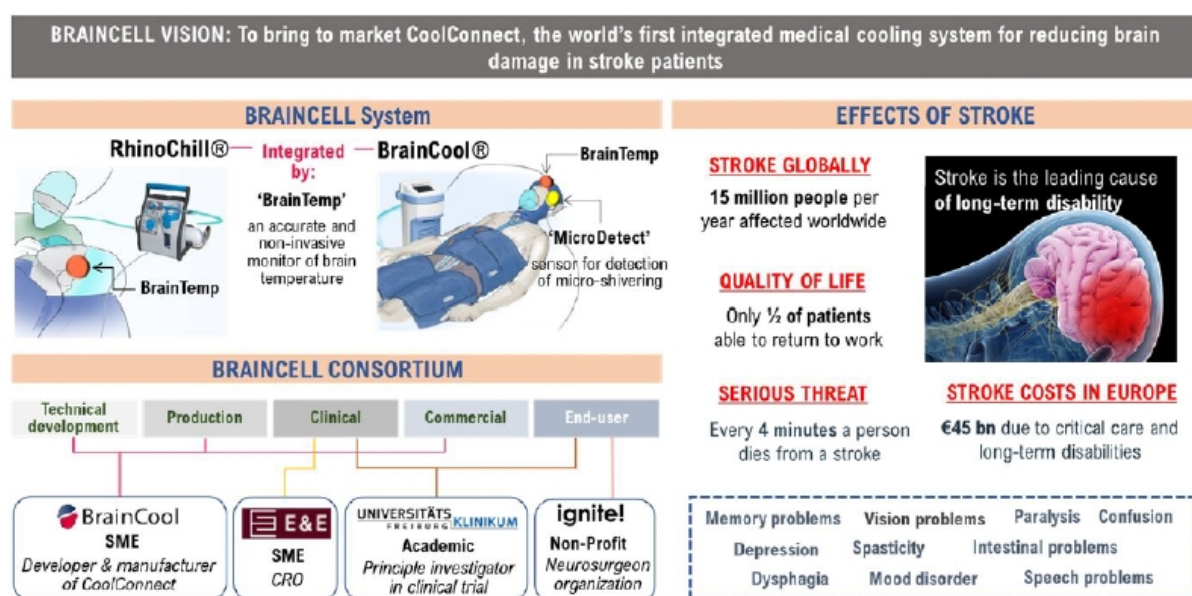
BRAINCELL VISION: To bring to market CoolConnect, the world's first integrated medical cooling system for reducing brain damage in stroke patients

BRAINCELL System

RhinoChill® Integrated by: BrainCool®

'BrainTemp' an accurate and non-invasive monitor of brain temperature

BrainTemp

BrainTemp

'MicroDetect' sensor for detection of micro-shivering

BRAINCELL CONSORTIUM

Technical development | Production | Clinical | Commercial | End-user

BrainCool
SME
Developer & manufacturer of CoolConnect

E&E
SME
CRO

UNIVERSITÄTS KLINIKUM FREIBURG
Academic
Principle investigator in clinical trial

ignite!
Non-Profit
Neurosurgeon organization

EFFECTS OF STROKE

STROKE GLOBALLY
15 million people per year affected worldwide

Stroke is the leading cause of long-term disability

QUALITY OF LIFE
Only ½ of patients able to return to work

SERIOUS THREAT
Every 4 minutes a person dies from a stroke

STROKE COSTS IN EUROPE
€45 bn due to critical care and long-term disabilities

Memory problems Vision problems Paralysis Confusion
Depression Spasticity Intestinal problems
Dysphagia Mood disorder Speech problems